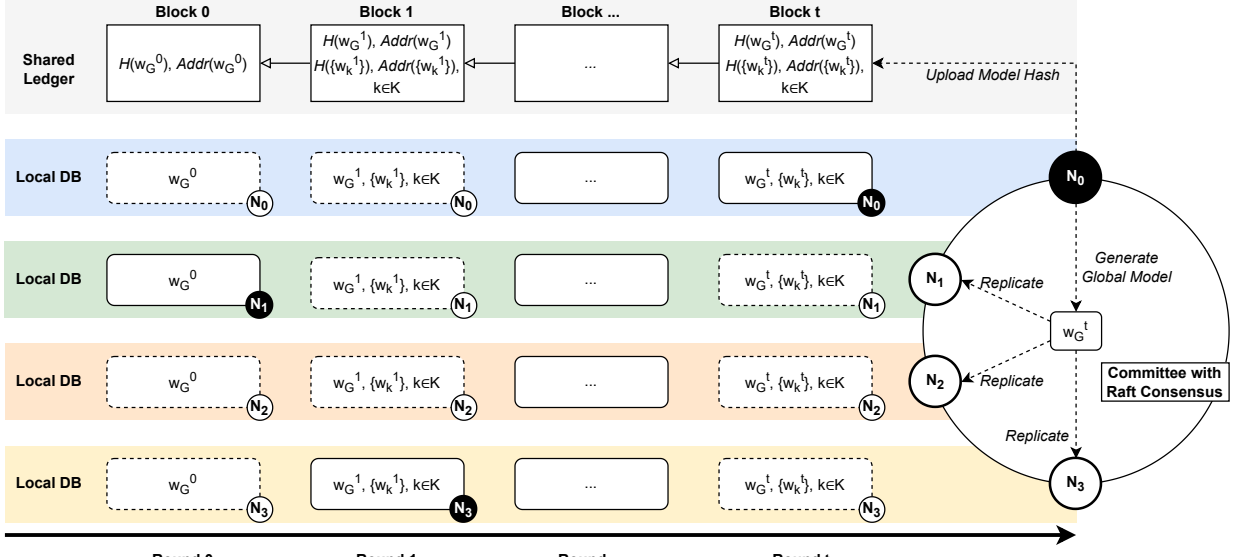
Block 0

Block 1

Block ...

Block t

Shared Ledger

$H(w_G^0)$, $Addr(w_G^0)$

$H(w_G^1)$, $Addr(w_G^1)$ $H(\{w_k^1\})$, $Addr(\{w_k^1\})$, $k \in K$

...

$H(w_G^t)$, $Addr(w_G^t)$ $H(\{w_k^t\})$, $Addr(\{w_k^t\})$, $k \in K$

Upload Model Hash

Local DB

$w_G^0$ $N_0$

$w_G^1$, $\{w_k^1\}$, $k \in K$ $N_0$

...

$w_G^t$, $\{w_k^t\}$, $k \in K$ $N_0$

$N_0$

Local DB

$w_G^0$ $N_1$

$w_G^1$, $\{w_k^1\}$, $k \in K$ $N_1$

...

$w_G^t$, $\{w_k^t\}$, $k \in K$ $N_1$

$N_1$

Replicate

Generate Global Model

$w_G^t$

Local DB

$w_G^0$ $N_2$

$w_G^1$, $\{w_k^1\}$, $k \in K$ $N_2$

...

$w_G^t$, $\{w_k^t\}$, $k \in K$ $N_2$

$N_2$

Replicate

Committee with Raft Consensus

Replicate

Local DB

$w_G^0$ $N_3$

$w_G^1$, $\{w_k^1\}$, $k \in K$ $N_3$

...

$w_G^t$, $\{w_k^t\}$, $k \in K$ $N_3$

$N_3$

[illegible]